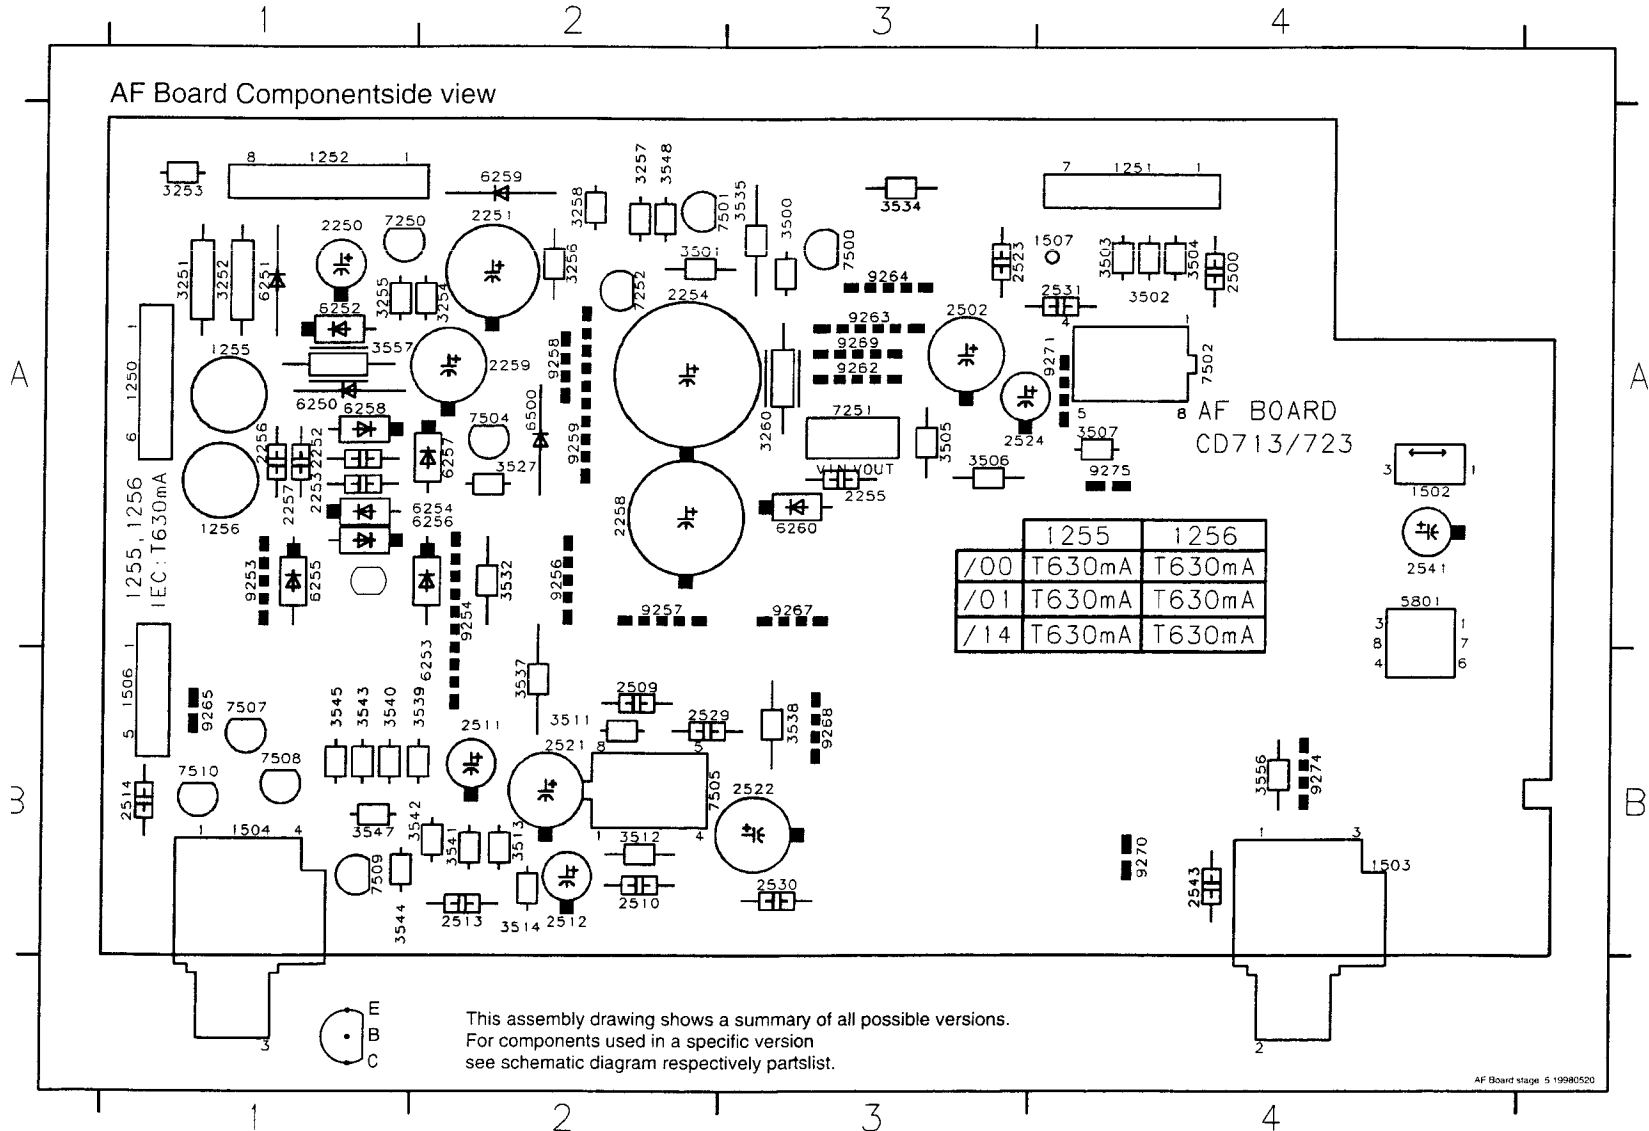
1 2 3 4

AF Board Componentside view

A

B

8 1252 1
3253
6259
3258
3257 3548
7501 3535
3500
3534
7 1251 1
2250
7250
2251
3256
3501
7500
1507
2523
3503 3504
3502
2500
3251 3252 6251
3255 3254
7252
2254
9264
2531
4
6252
9263
2502
1
1250
1
6
1255
3557
2259
9258
9269
9262
9271
7502
6250 6258
7504
6500
3260
7251
2524
5 8
AF BOARD
CD713/723
2256 2252
6257
9259
3505
3507
2257 2253
3527
VIN VOUT
3506
9275
3
1502
1
1255,1256
IEC:T630mA
1256
6254
6256
2258
2255
6260

| | 1255 | 1256 |
|---|---|---|
| /00 | T630mA | T630mA |
| /01 | T630mA | T630mA |
| /14 | T630mA | T630mA |

2541
9253
6255
9254
3532
9256
9257
9267
5801
3 1
8 7
4 6
1506
5
6253
3537
9265
7507
3545 3543 3540 3539
2509
2511
3511
2529
3538
9268
7508
2521
8 5
7510
2514
3547
3542
7505
2522
3556
9274
1 1504 4
3541
3513
1 3512 4
9270
1 3
1503
2543
7509
3544
2513
3514
2512
2510
2530
3
E
B
C
2

This assembly drawing shows a summary of all possible versions.
For components used in a specific version
see schematic diagram respectively partslist.

AF Board stage 5 19980520

1 2 3 4